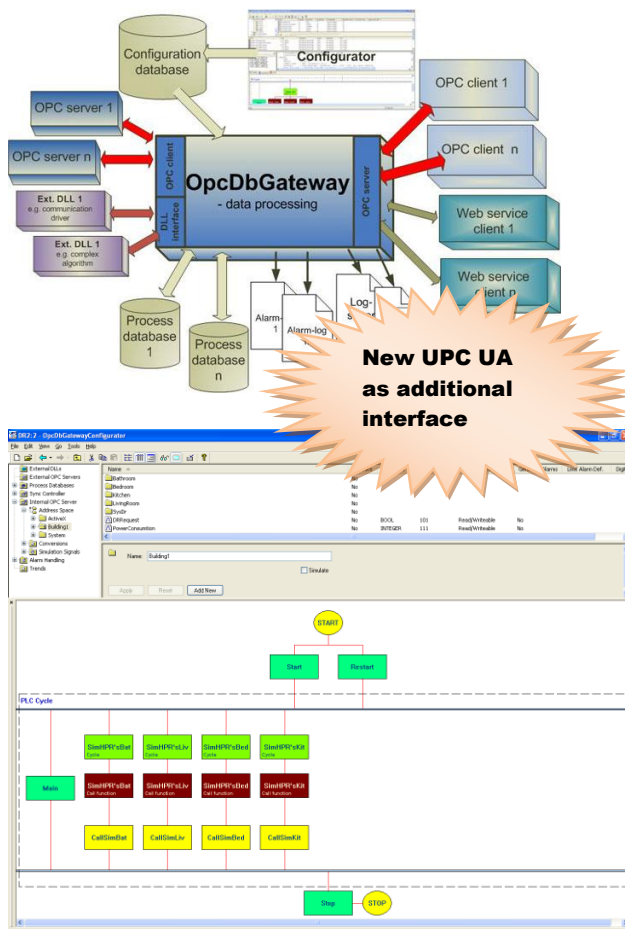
Configuration database

Configurator

OPC client 1

OPC server 1

OPC server n

OPC client

OpcDbGateway
- data processing

OPC server

OPC client n

Ext. DLL 1
e.g. communication driver

DLL interface

Web service client 1

Ext. DLL 1
e.g. complex algorithm

Web service client n

Process database 1

Process database n

Alarm-1

Alarm-log

Log-

New UPC UA as additional interface

DR2:7 - OpcDbGatewayConfigurator

File Edit View Go Tools Help

External DLLs
External OPC Servers
Process Databases
Sync Controller
Internal OPC Server
Address Space
Active
Building1
System
Conversions
Simulation Signals
Alarm Handling
Trends

Name
Bathroom
Bedroom
Kitchen
LivingRoom
SysDr
DRRequest
PowerConsumption

No
No
No
No
No
No BOOL 101 Read/Writeable No
No INTEGER 111 Read/Writeable No

Name: Building1
Simulate

Apply Reset Add New

START

Start

Restart

PLC Cycle

SimHPR'sBat
Cycle

SimHPR'sLiv
Cycle

SimHPR'sBed
Cycle

SimHPR'sKit
Cycle

Main

SimHPR'sBat
Call function

SimHPR'sLiv
Call function

SimHPR'sBed
Call function

SimHPR'sKit
Call function

CallSimBat

CallSimLiv

CallSimBed

CallSimKit

Stop

STOP